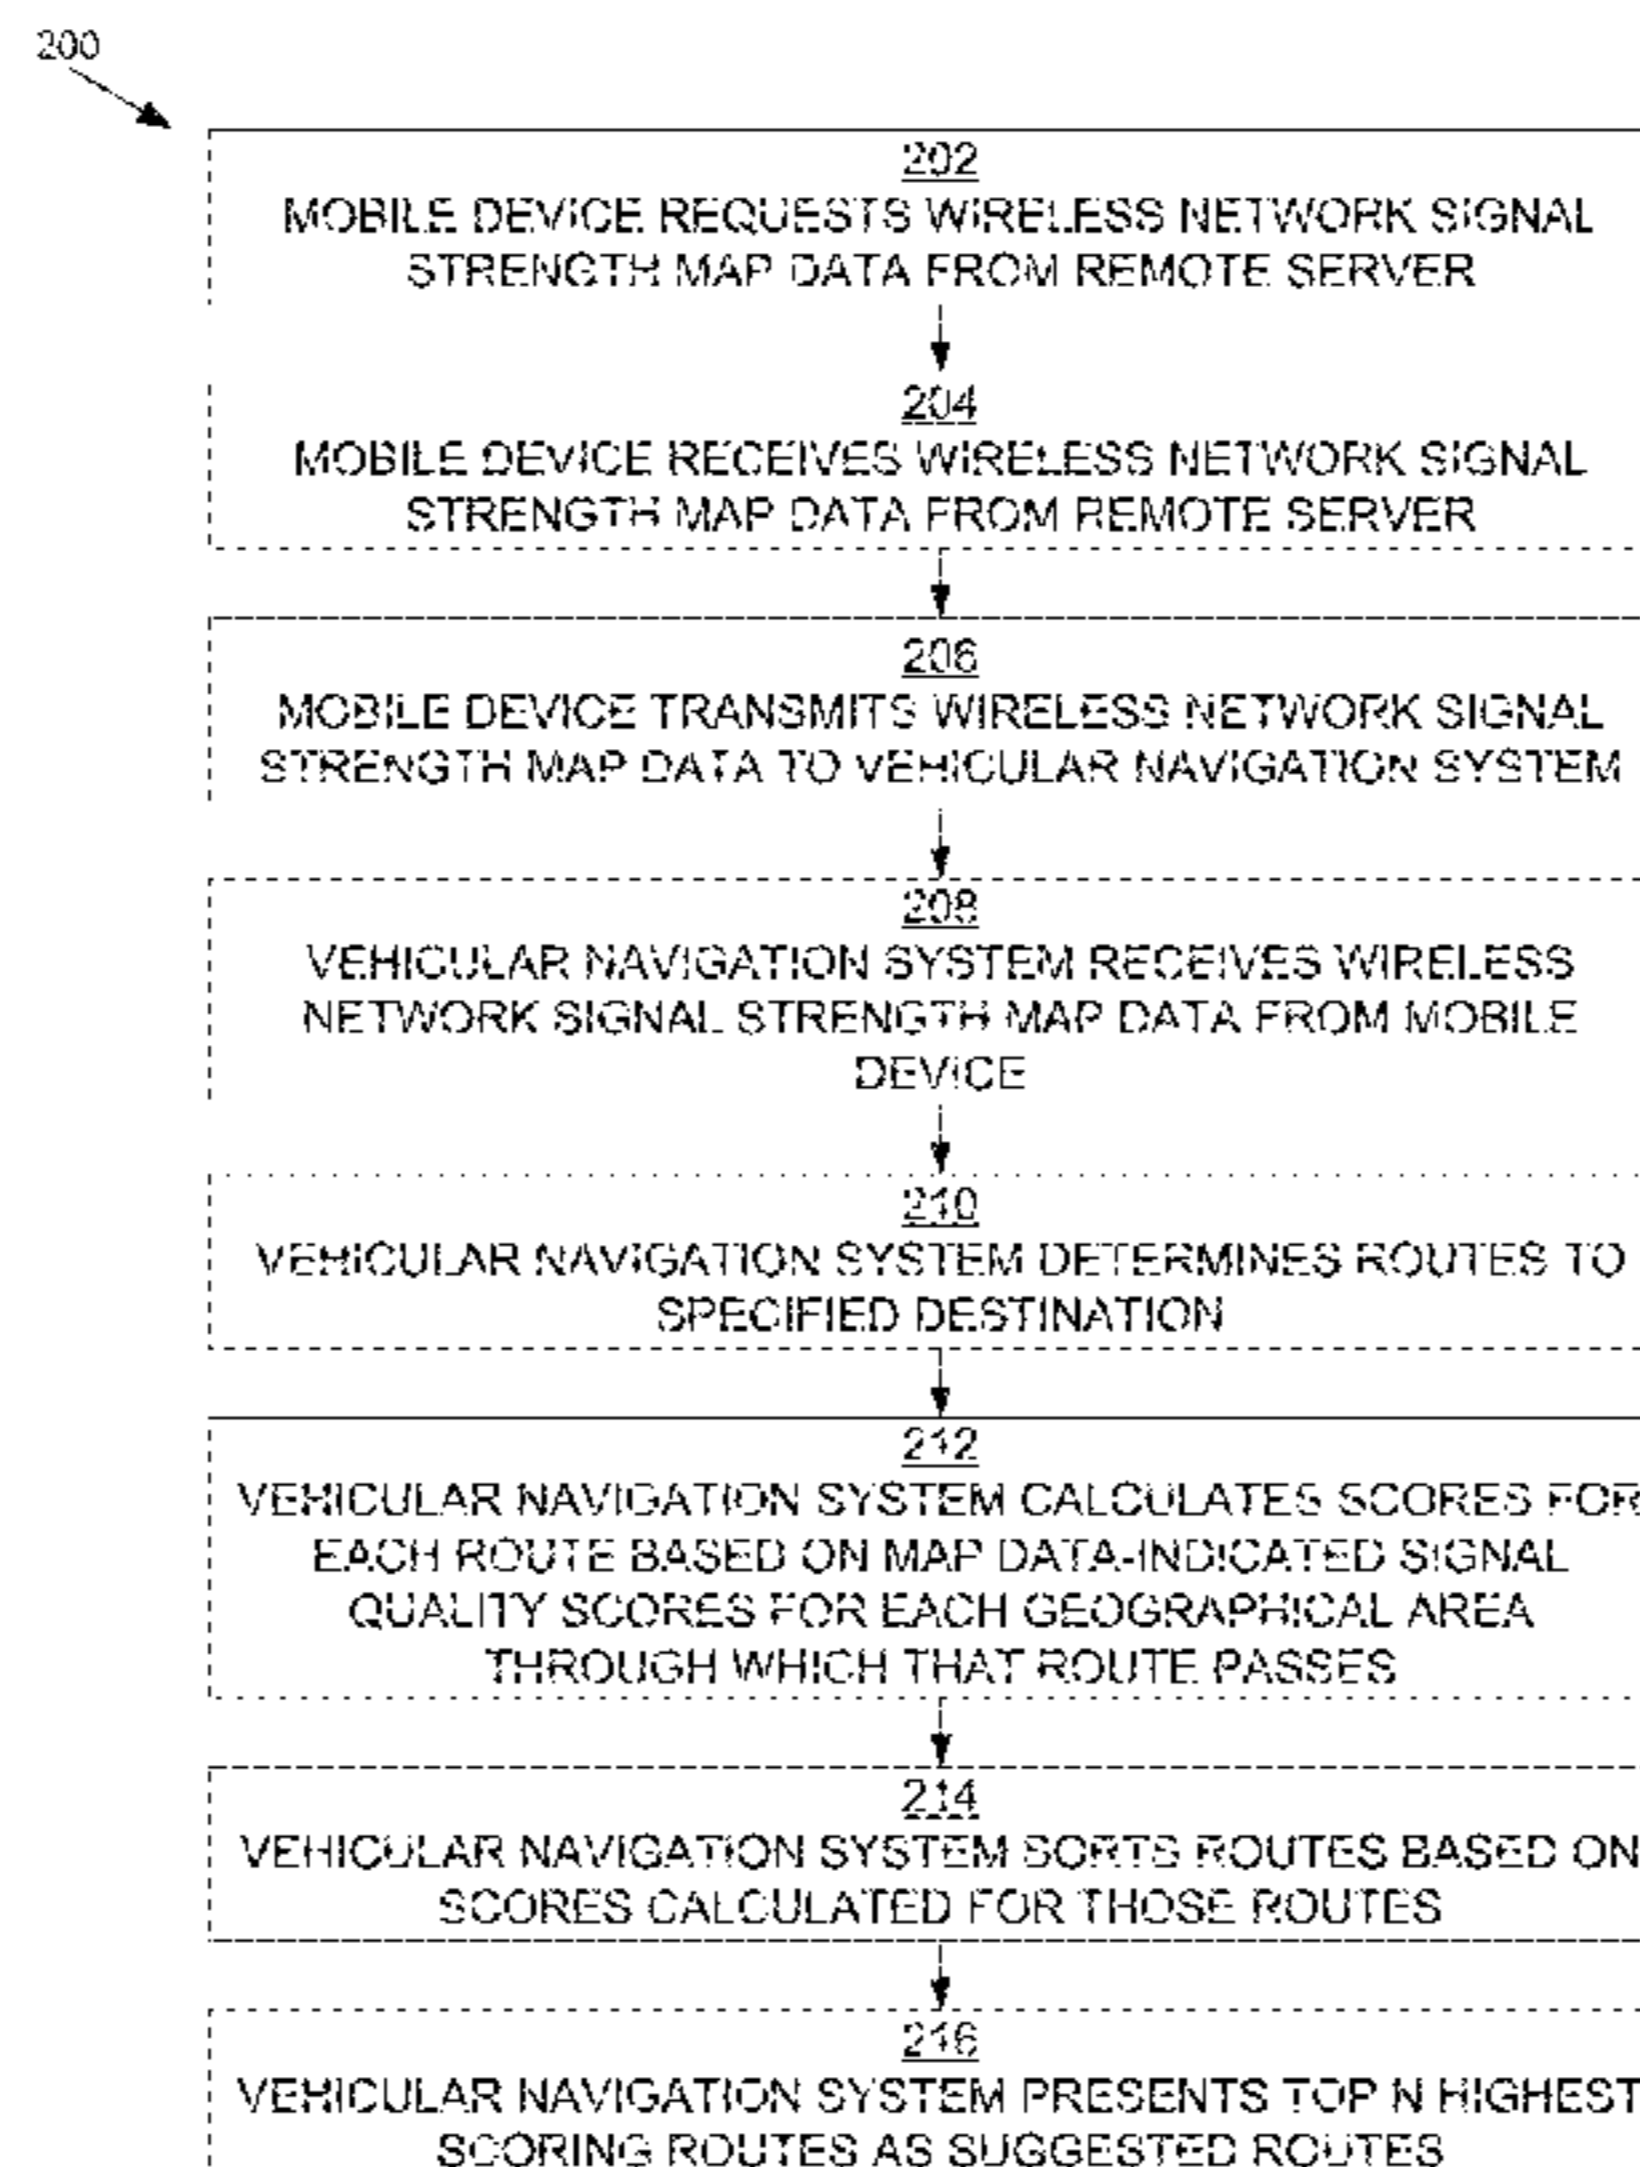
200

202
MOBILE DEVICE REQUESTS WIRELESS NETWORK SIGNAL STRENGTH MAP DATA FROM REMOTE SERVER

204
MOBILE DEVICE RECEIVES WIRELESS NETWORK SIGNAL STRENGTH MAP DATA FROM REMOTE SERVER

206
MOBILE DEVICE TRANSMITS WIRELESS NETWORK SIGNAL STRENGTH MAP DATA TO VEHICULAR NAVIGATION SYSTEM

208
VEHICULAR NAVIGATION SYSTEM RECEIVES WIRELESS NETWORK SIGNAL STRENGTH MAP DATA FROM MOBILE DEVICE

210
VEHICULAR NAVIGATION SYSTEM DETERMINES ROUTES TO SPECIFIED DESTINATION

212
VEHICULAR NAVIGATION SYSTEM CALCULATES SCORES FOR EACH ROUTE BASED ON MAP DATA-INDICATED SIGNAL QUALITY SCORES FOR EACH GEOGRAPHICAL AREA THROUGH WHICH THAT ROUTE PASSES

214
VEHICULAR NAVIGATION SYSTEM SORTS ROUTES BASED ON SCORES CALCULATED FOR THOSE ROUTES

216
VEHICULAR NAVIGATION SYSTEM PRESENTS TOP N HIGHEST SCORING ROUTES AS SUGGESTED ROUTES